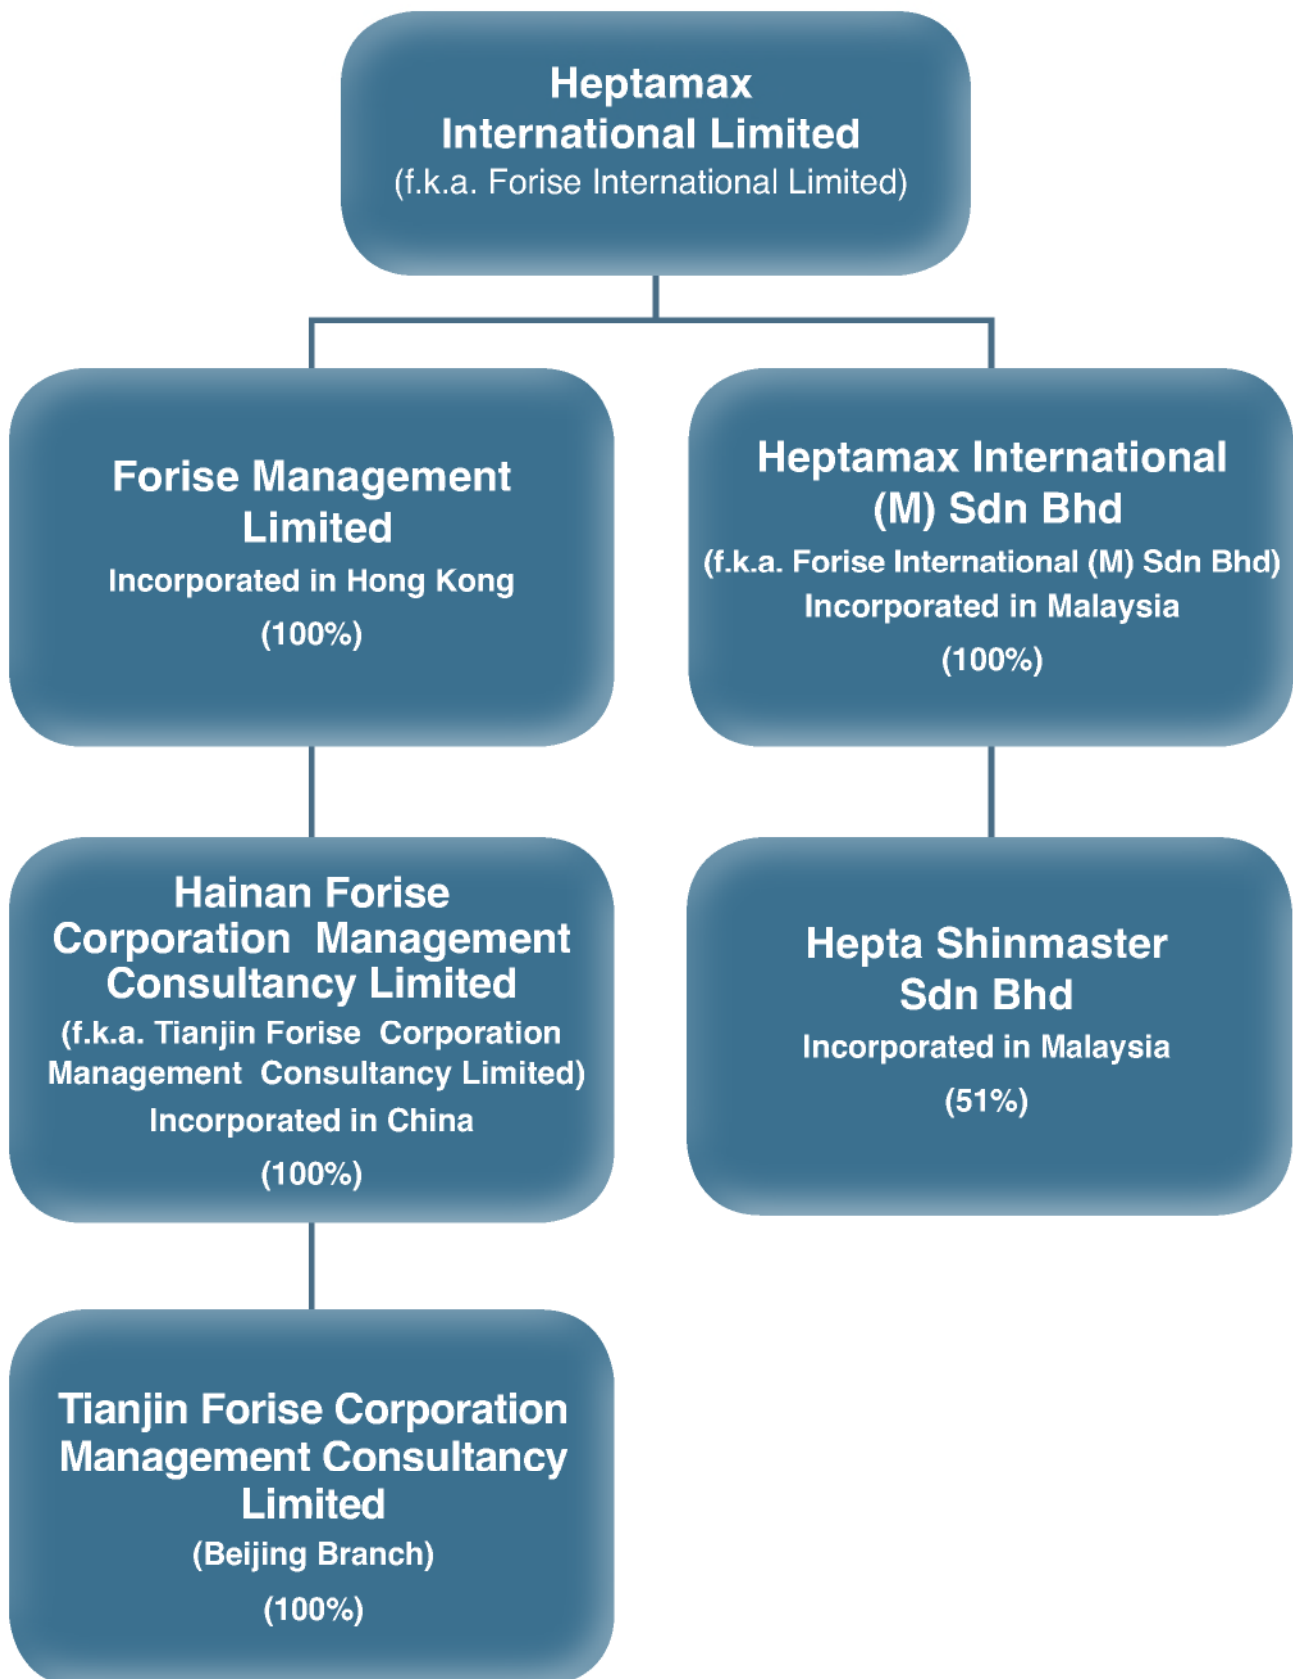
Heptamax International Limited
(f.k.a. Forise International Limited)

Forise Management Limited
Incorporated in Hong Kong
(100%)

Heptamax International (M) Sdn Bhd
(f.k.a. Forise International (M) Sdn Bhd)
Incorporated in Malaysia
(100%)

Hainan Forise Corporation Management Consultancy Limited
(f.k.a. Tianjin Forise Corporation Management Consultancy Limited)
Incorporated in China
(100%)

Hepta Shinmaster Sdn Bhd
Incorporated in Malaysia
(51%)

Tianjin Forise Corporation Management Consultancy Limited
(Beijing Branch)
(100%)